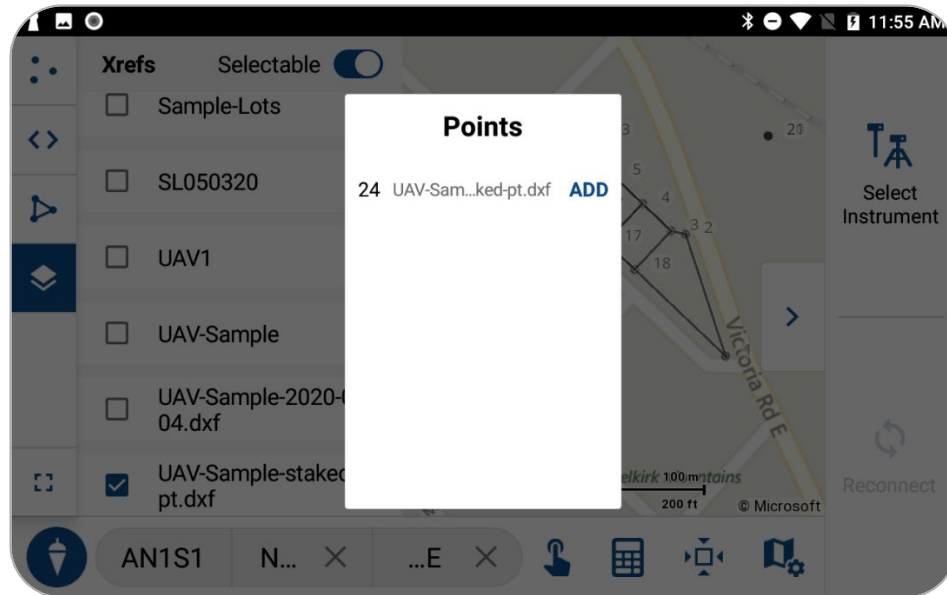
11:55 AM

Xrefs Selectable

Sample-Lots

SL050320

UAV1

UAV-Sample

UAV-Sample-2020-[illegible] 04.dxf

UAV-Sample-staked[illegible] pt.dxf

Points

24 UAV-Sam...ked-pt.dxf ADD

3 21 5 4 17 3 2 18

Victoria Rd E

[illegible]elkirk 100 m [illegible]ntains

200 ft © Microsoft

Select Instrument

Reconnect

AN1S1 N... ...E